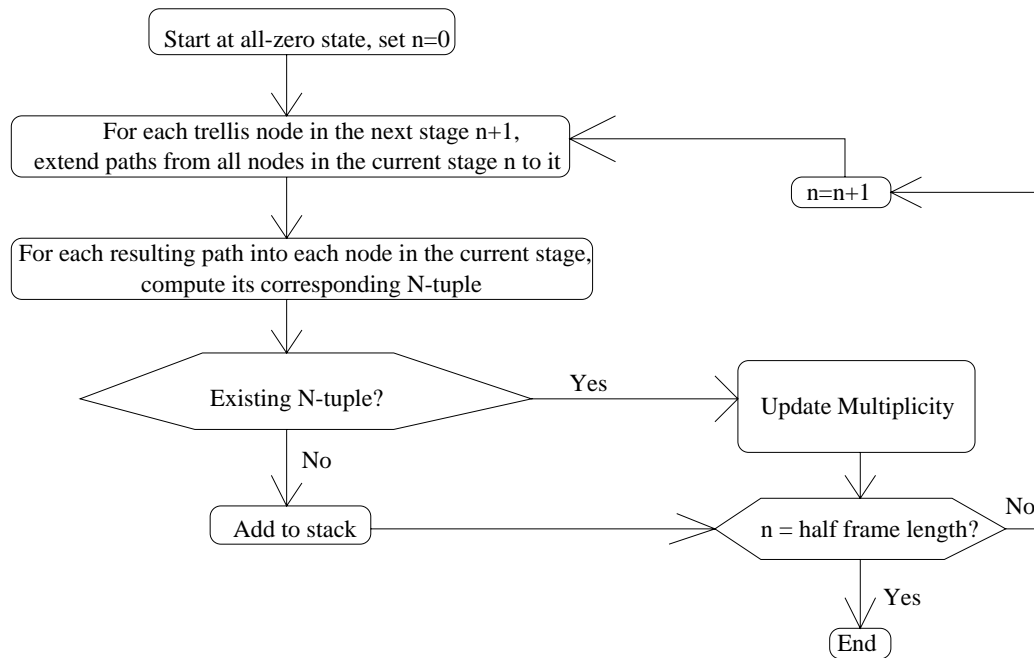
Start at all-zero state, set n=0

For each trellis node in the next stage n+1, extend paths from all nodes in the current stage n to it

n=n+1

For each resulting path into each node in the current stage, compute its corresponding N-tuple

Existing N-tuple?

Yes

Update Multiplicity

No

Add to stack

n = half frame length?

No

Yes

End